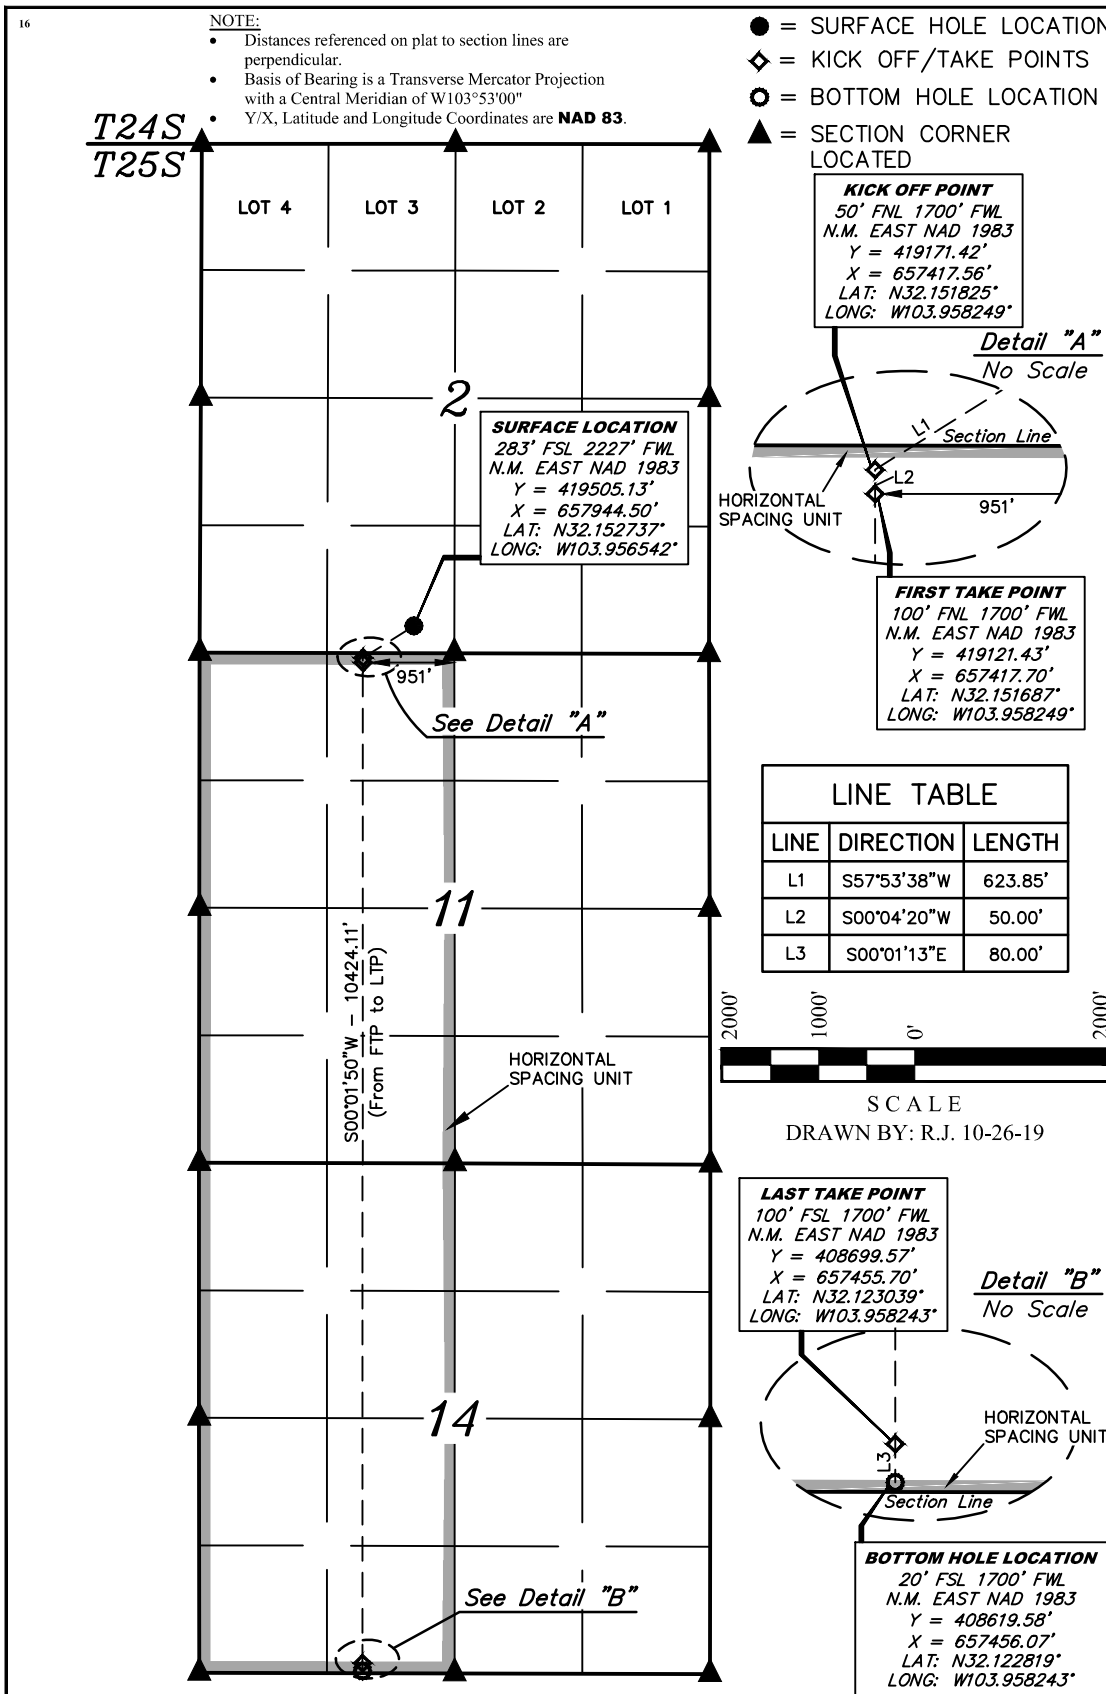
16

NOTE:
• Distances referenced on plat to section lines are perpendicular.
• Basis of Bearing is a Transverse Mercator Projection with a Central Meridian of W103°53'00"
• Y/X, Latitude and Longitude Coordinates are **NAD 83**.

● = SURFACE HOLE LOCATION
◇ = KICK OFF/TAKE POINTS
○ = BOTTOM HOLE LOCATION
▲ = SECTION CORNER LOCATED

T24S
T25S

LOT 4 LOT 3 LOT 2 LOT 1

2

SURFACE LOCATION
283' FSL 2227' FWL
N.M. EAST NAD 1983
Y = 419505.13'
X = 657944.50'
LAT: N32.152737°
LONG: W103.956542°

KICK OFF POINT
50' FNL 1700' FWL
N.M. EAST NAD 1983
Y = 419171.42'
X = 657417.56'
LAT: N32.151825°
LONG: W103.958249°

Detail "A"
No Scale

L1
Section Line
L2
HORIZONTAL SPACING UNIT
951'

FIRST TAKE POINT
100' FNL 1700' FWL
N.M. EAST NAD 1983
Y = 419121.43'
X = 657417.70'
LAT: N32.151687°
LONG: W103.958249°

951'
See Detail "A"

LINE TABLE

| LINE | DIRECTION | LENGTH |
|---|---|---|
| L1 | S57°53'38"W | 623.85' |
| L2 | S00°04'20"W | 50.00' |
| L3 | S00°01'13"E | 80.00' |

11

S00°01'50"W - 10424.11'
(From FTP to LTP)

HORIZONTAL SPACING UNIT

2000' 1000' 0' 2000'
SCALE
DRAWN BY: R.J. 10-26-19

LAST TAKE POINT
100' FSL 1700' FWL
N.M. EAST NAD 1983
Y = 408699.57'
X = 657455.70'
LAT: N32.123039°
LONG: W103.958243°

Detail "B"
No Scale

14

HORIZONTAL SPACING UNIT
L3
Section Line

See Detail "B"

BOTTOM HOLE LOCATION
20' FSL 1700' FWL
N.M. EAST NAD 1983
Y = 408619.58'
X = 657456.07'
LAT: N32.122819°
LONG: W103.958243°